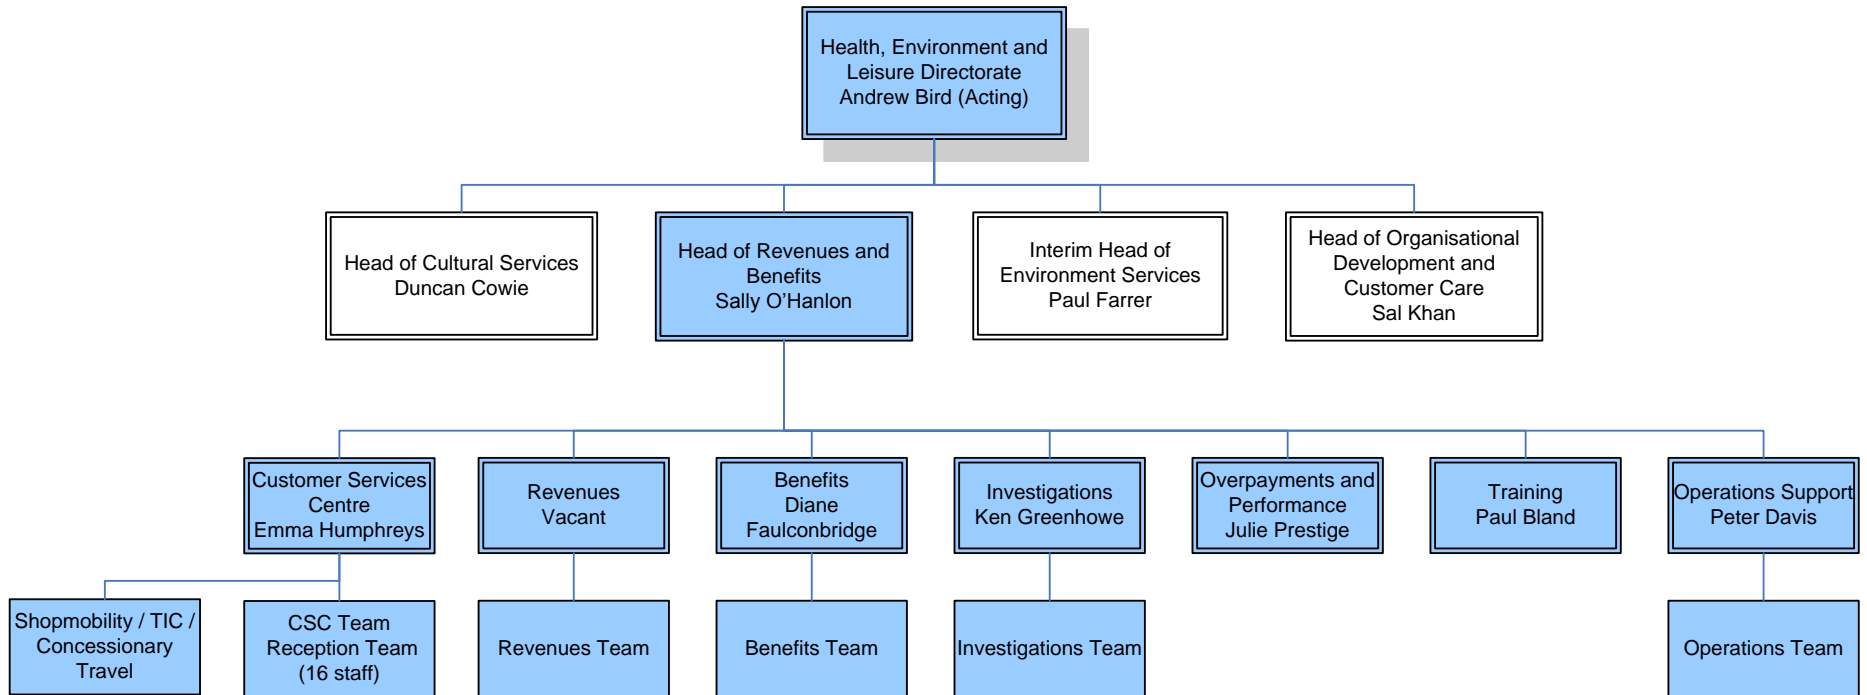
Health, Environment and Leisure Directorate
Andrew Bird (Acting)

Head of Cultural Services
Duncan Cowie

Head of Revenues and Benefits
Sally O'Hanlon

Interim Head of Environment Services
Paul Farrer

Head of Organisational Development and Customer Care
Sal Khan

Customer Services Centre
Emma Humphreys

Revenues
Vacant

Benefits
Diane Faulconbridge

Investigations
Ken Greenhowe

Overpayments and Performance
Julie Prestige

Training
Paul Bland

Operations Support
Peter Davis

Shopmobility / TIC / Concessionary Travel

CSC Team
Reception Team
(16 staff)

Revenues Team

Benefits Team

Investigations Team

Operations Team